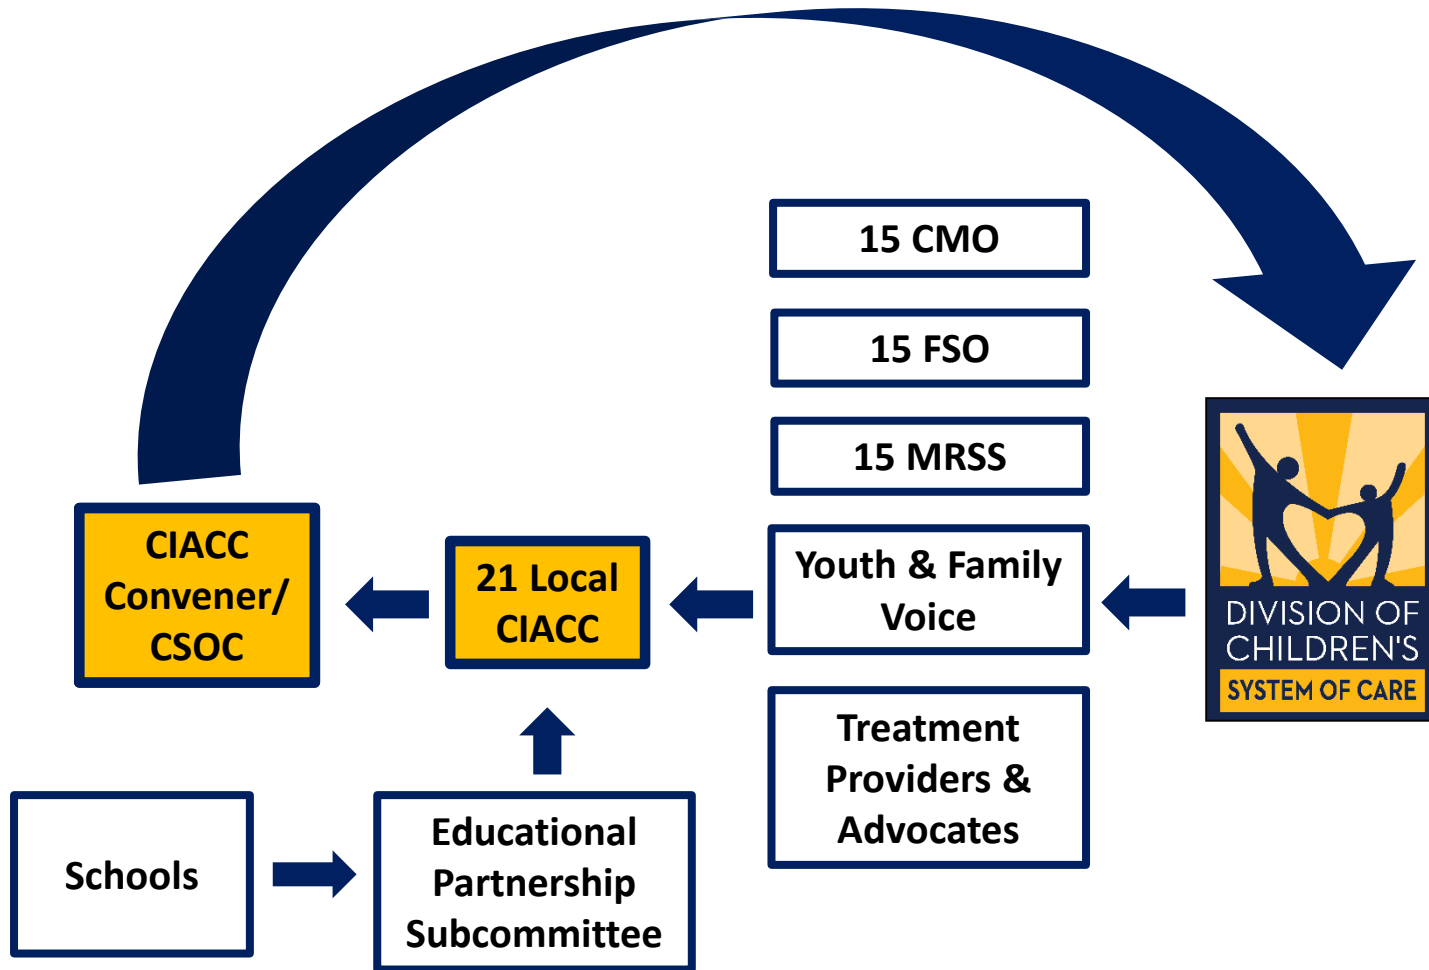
15 CMO

15 FSO

15 MRSS

CIACC Convener/ CSOC

21 Local CIACC

Youth & Family Voice

DIVISION OF CHILDREN'S SYSTEM OF CARE

Treatment Providers & Advocates

Schools

Educational Partnership Subcommittee